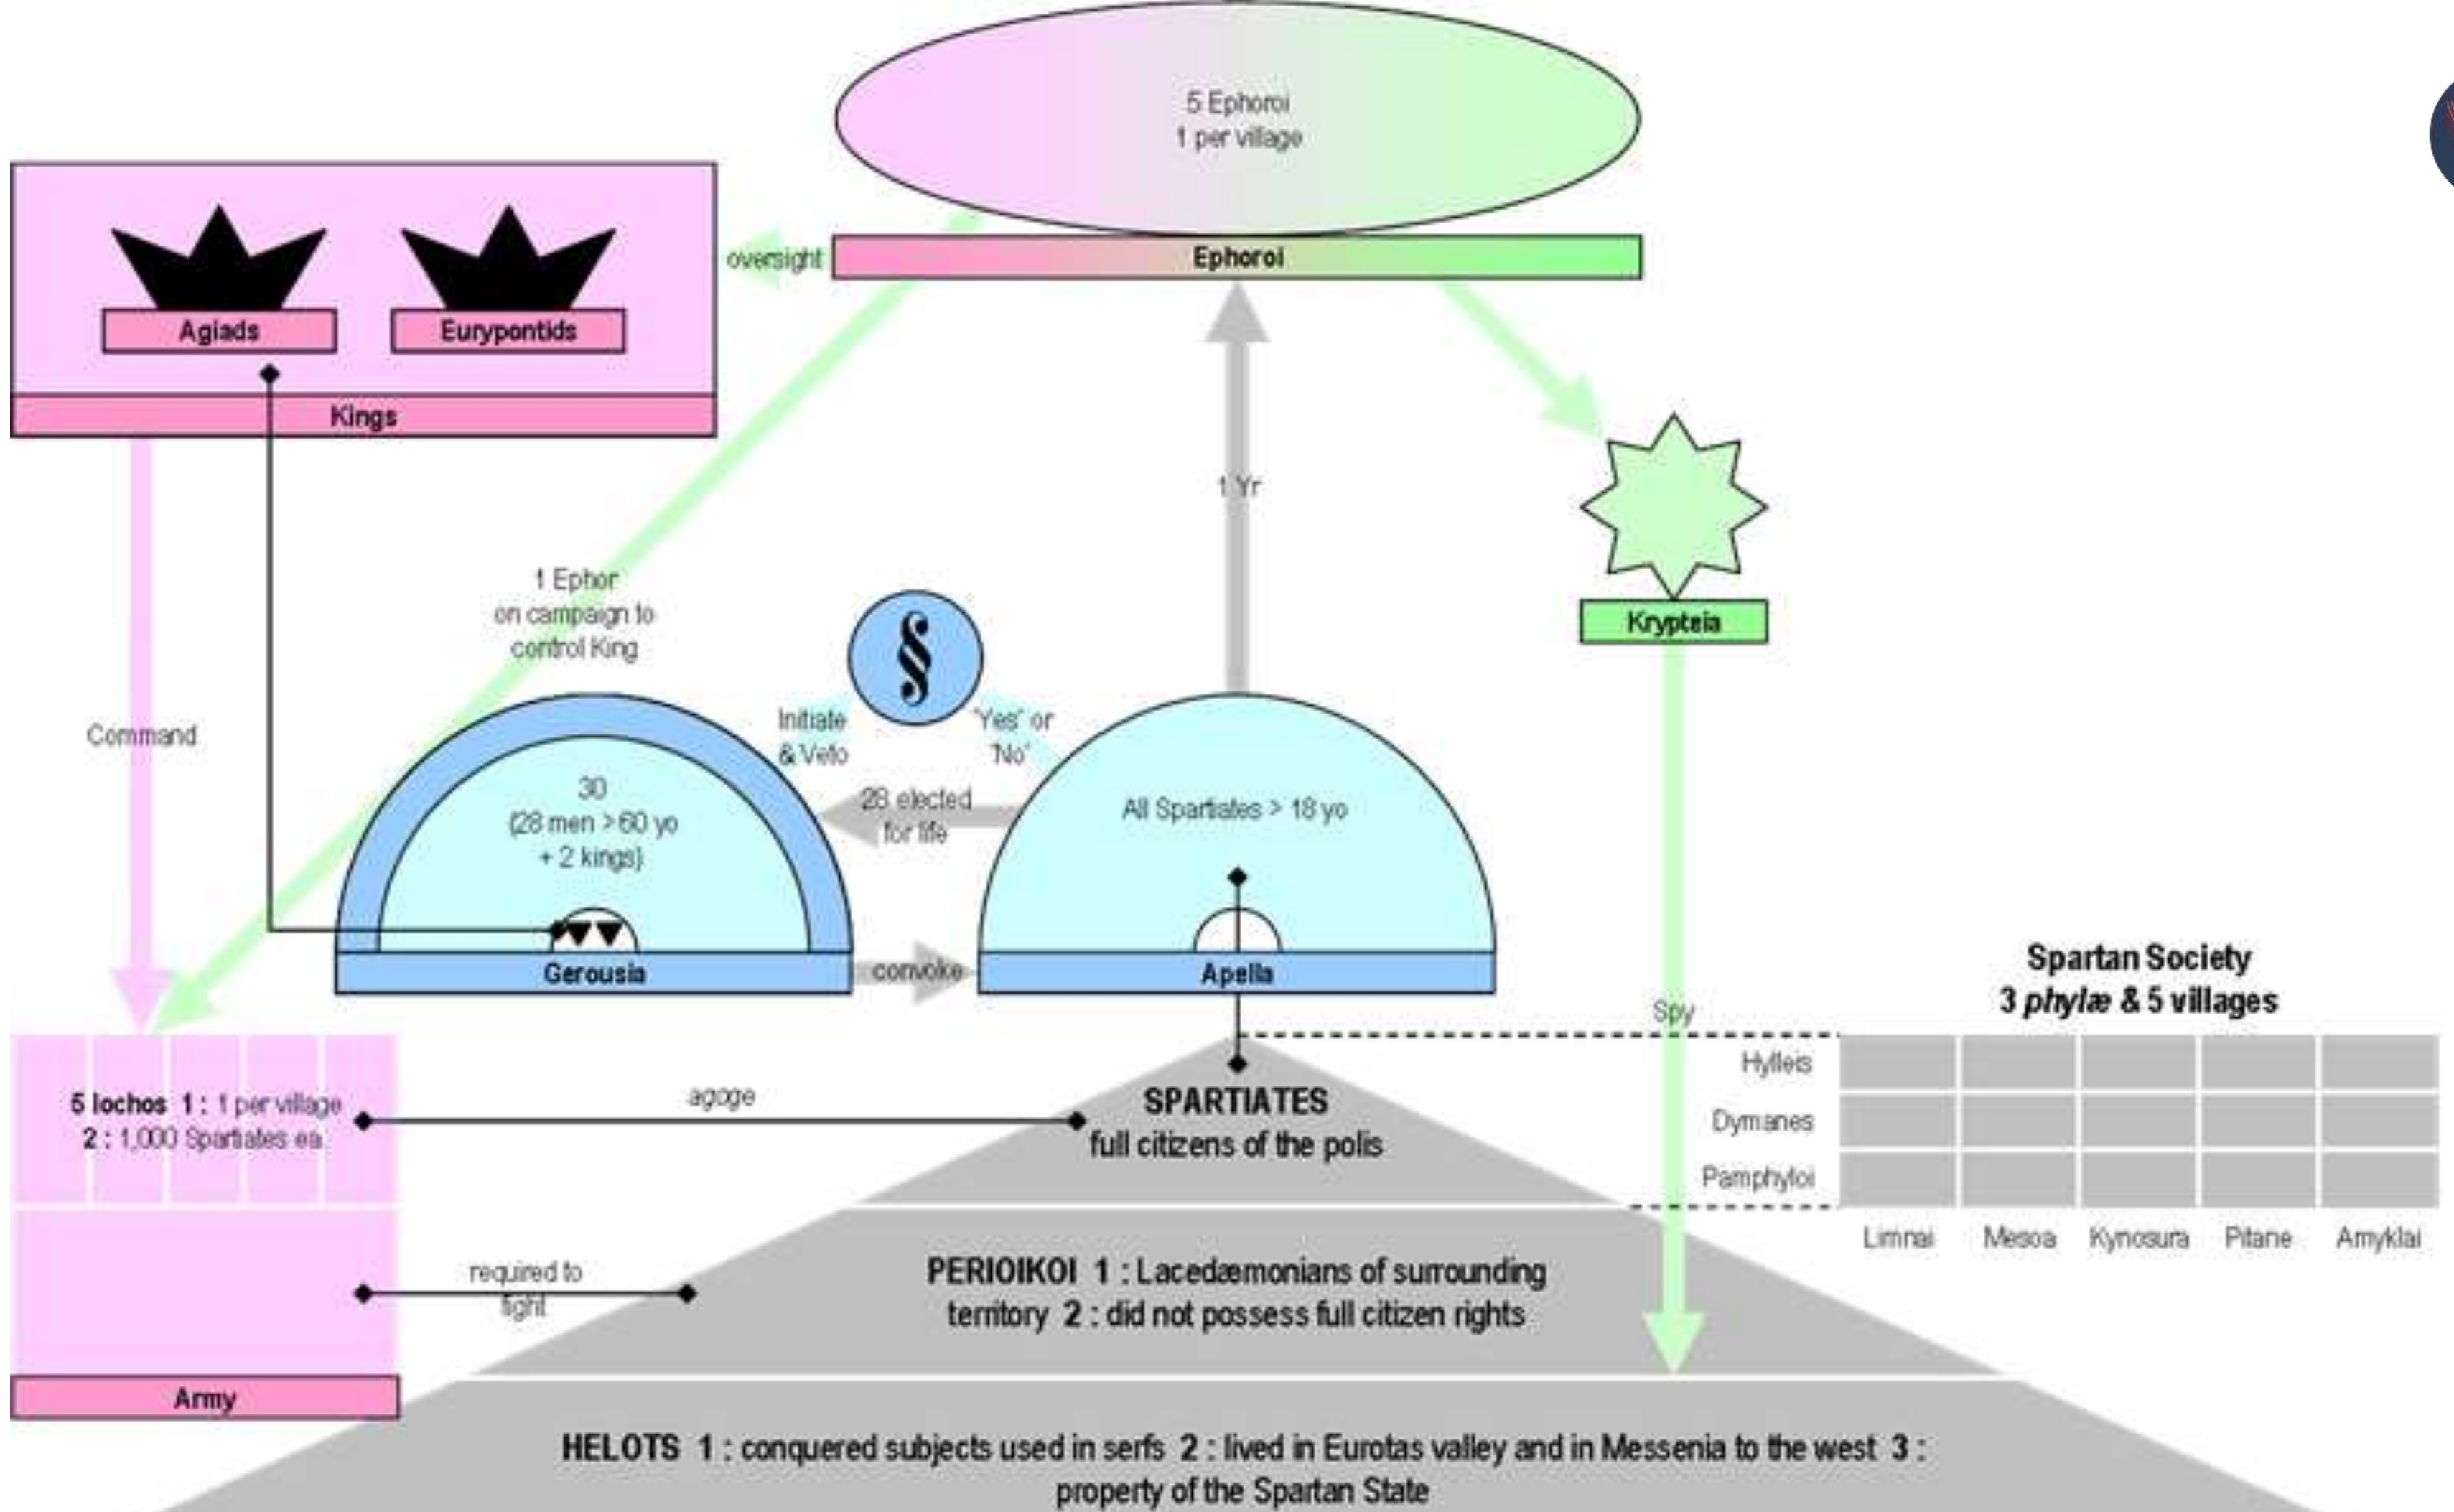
5 Ephoroi
1 per village

Agiads

Eurypontids

Kings

oversight

Ephoroi

1 Yr

Krypteia

1 Ephor
on campaign to
control King

Command

§

Initiate
& Veto

'Yes' or
'No'

30
(28 men > 60 yo
+ 2 kings)

28 elected
for life

All Spartiates > 18 yo

Gerousia

convoke

Apella

Spy

Spartan Society
3 *phylæ* & 5 villages

| | | | | | |
|---|---|---|---|---|---|
| Hylleis | | | | | |
| Dymanes | | | | | |
| Pamphyloi | | | | | |
| | Limnai | Mesoa | Kynosura | Pitane | Amyklai |

5 lochos 1 : 1 per village
2 : 1,000 Spartiates ea.

agoge

SPARTIATES
full citizens of the polis

required to
fight

PERIOIKOI 1 : Lacedæmonians of surrounding territory 2 : did not possess full citizen rights

Army

HELOTS 1 : conquered subjects used in serfs 2 : lived in Eurotas valley and in Messenia to the west 3 : property of the Spartan State